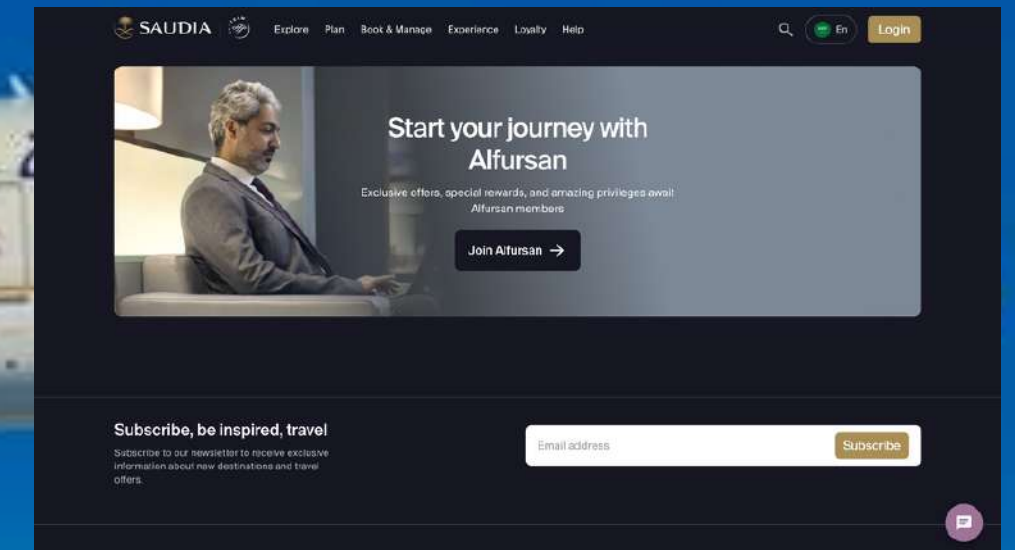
SAUDIA

Explore Plan Book & Manage Experience Loyalty Help

En

Login

Start your journey with Alfursan

Exclusive offers, special rewards, and amazing privileges await Alfursan members

Join Alfursan →

Subscribe, be inspired, travel

Subscribe to our newsletter to receive exclusive information about new destinations and travel offers.

Email address

Subscribe